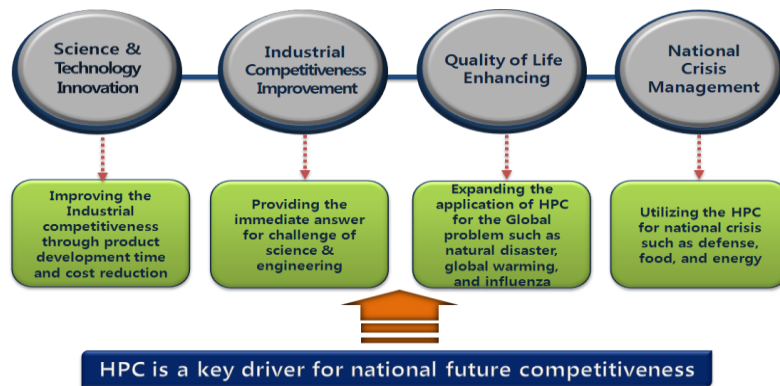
Science & Technology Innovation

Industrial Competitiveness Improvement

Quality of Life Enhancing

National Crisis Management

Improving the Industrial competitiveness through product development time and cost reduction

Providing the immediate answer for challenge of science & engineering

Expanding the application of HPC for the Global problem such as natural disaster, global warming, and influenza

Utilizing the HPC for national crisis such as defense, food, and energy

HPC is a key driver for national future competitiveness